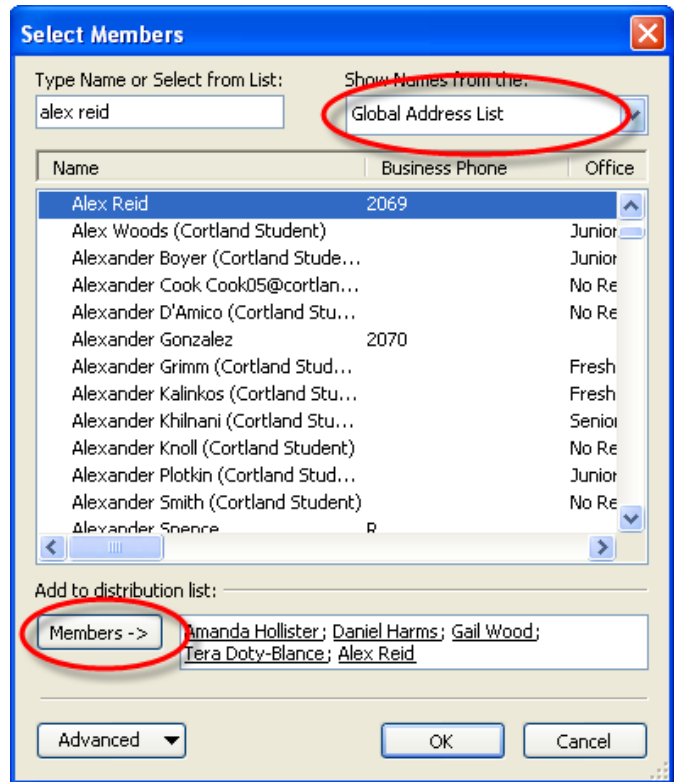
Select Members

Type Name or Select from List:
alex reid

Show Names from the:
Global Address List

| Name | Business Phone | Office |
|---|---|---|
| Alex Reid | 2069 | |
| Alex Woods (Cortland Student) | | Junior |
| Alexander Boyer (Cortland Stude... | | Junior |
| Alexander Cook Cook05@cortlan... | | No Re |
| Alexander D'Amico (Cortland Stu... | | No Re |
| Alexander Gonzalez | 2070 | |
| Alexander Grimm (Cortland Stud... | | Fresh |
| Alexander Kalinkos (Cortland Stu... | | Fresh |
| Alexander Khilnani (Cortland Stu... | | Senior |
| Alexander Knoll (Cortland Student) | | No Re |
| Alexander Plotkin (Cortland Stud... | | Junior |
| Alexander Smith (Cortland Student) | | No Re |
| Alexander Spence | R | |

Add to distribution list:
Members ->
Amanda Hollister; Daniel Harms; Gail Wood; Tera Doty-Blance; Alex Reid

Advanced
OK
Cancel